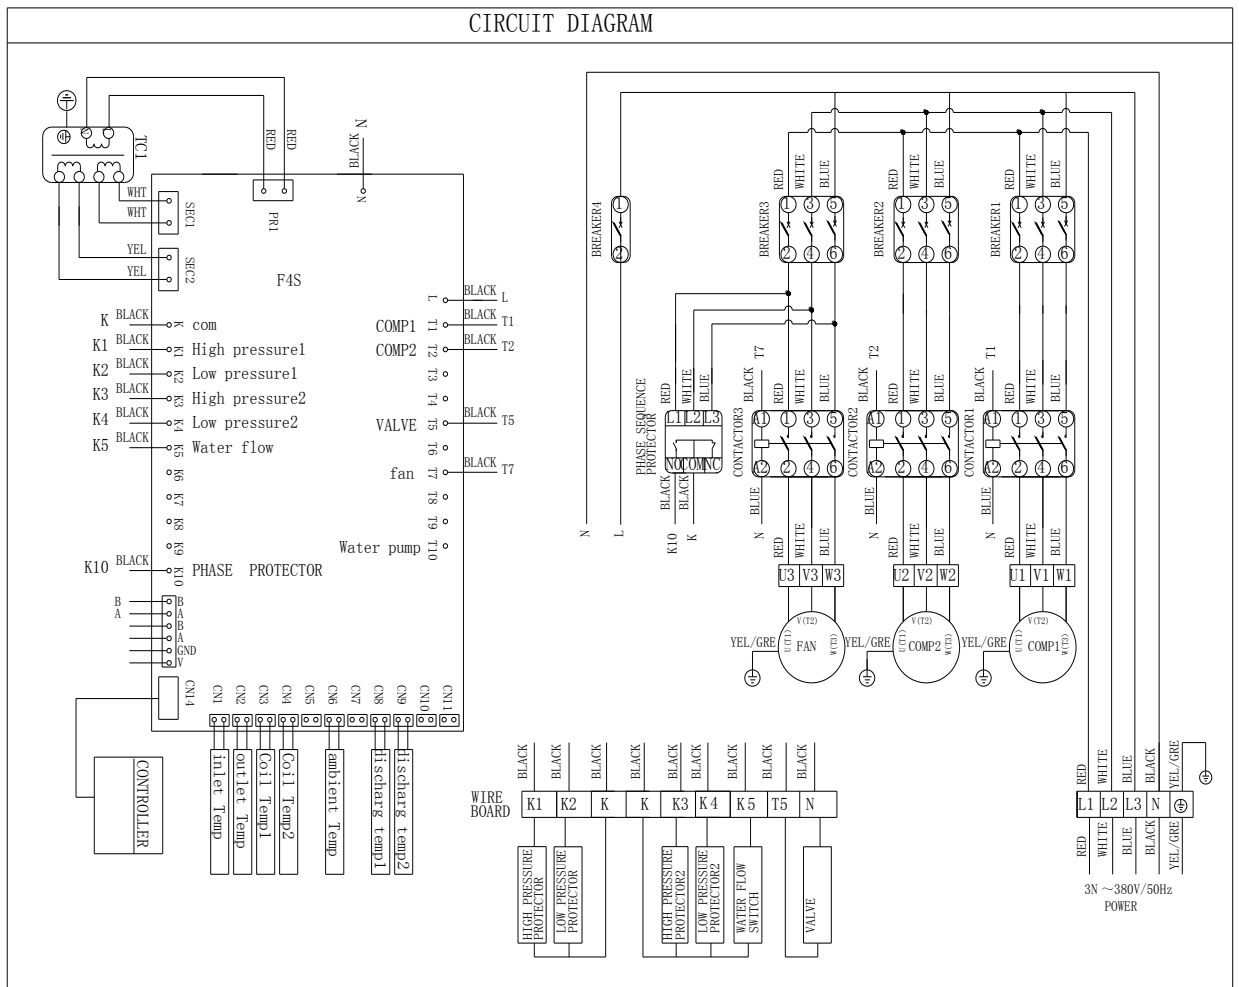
CIRCUIT DIAGRAM

TC1
RED RED
PR1
BLACK N
N
WHT
WHT
SEC1
YEL
YEL
SEC2
F4S

K BLACK K com
K1 BLACK K1 High pressure1
K2 BLACK K2 Low pressure1
K3 BLACK K3 High pressure2
K4 BLACK K4 Low pressure2
K5 BLACK K5 Water flow
K6
K7
K8
K9
K10 BLACK K10 PHASE PROTECTOR

L BLACK L
COMP1 T1 BLACK T1
COMP2 T2 BLACK T2
T3
T4
VALVE T5 BLACK T5
T6
fan T7 BLACK T7
T8
T9
Water pump T10

B
A
B
A
B
A
GND
V
CN14
CN1 CN2 CN3 CN4 CN5 CN6 CN7 CN8 CN9 CN10 CN11

CONTROLLER
inlet Temp
outlet Temp
Coil Temp1
Coil Temp2
ambient Temp
dischàrg temp1
dischàrg temp2

BREAKER4 1 2
BREAKER3 RED WHITE BLUE 1 3 5 2 4 6
BREAKER2 RED WHITE BLUE 1 3 5 2 4 6
BREAKER1 RED WHITE BLUE 1 3 5 2 4 6

PHASE SEQUENCE PROTECTOR RED WHITE BLUE L1 L2 L3 NO COM NC BLACK BLACK
K10 K
N L

T7 BLACK RED WHITE BLUE CONTACTOR3 A1 1 3 5 A2 2 4 6 BLUE N
T2 BLACK RED WHITE BLUE CONTACTOR2 A1 1 3 5 A2 2 4 6 BLUE N
T1 BLACK RED WHITE BLUE CONTACTOR1 A1 1 3 5 A2 2 4 6 BLUE N

RED WHITE BLUE U3 V3 W3
RED WHITE BLUE U2 V2 W2
RED WHITE BLUE U1 V1 W1
YEL/GRE U(T1) V(T2) W(T3) FAN
YEL/GRE U(T1) V(T2) W(T3) COMP2
YEL/GRE U(T1) V(T2) W(T3) COMP1

WIRE BOARD
BLACK BLACK BLACK BLACK BLACK BLACK BLACK BLACK BLACK
K1 K2 K K K3 K4 K5 T5 N
HIGH PRESSURE PROTECTOR
LOW PRESSURE PROTECTOR
HIGH PRESSURE PROTECTOR2
LOW PRESSURE PROTECTOR2
WATER FLOW SWITCH
VALVE

RED WHITE BLUE BLACK YEL/GRE
L1 L2 L3 N
RED WHITE BLUE BLACK YEL/GRE
3N ~380V/50Hz
POWER